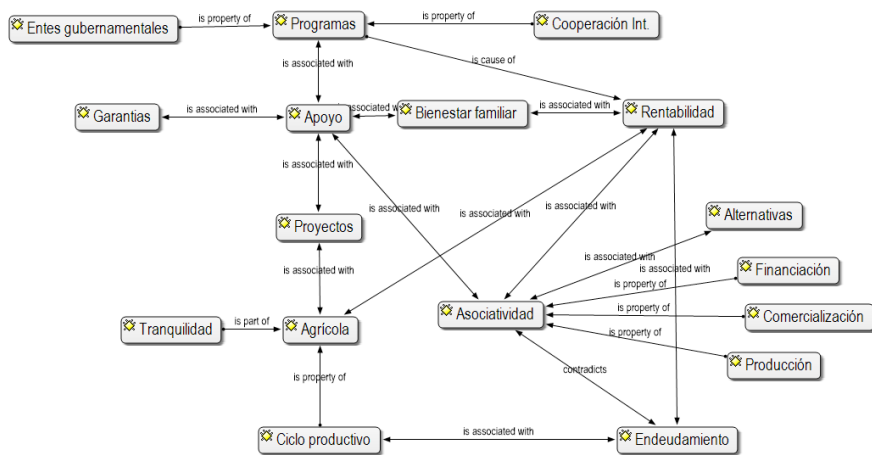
Entes gubernamentales
is property of
Programas
is property of
Cooperación Int.
is associated with
is cause of
Garantias
is associated with
Apoyo
is associated with
Bienestar familiar
is associated with
Rentabilidad
is associated with
is associated with
is associated with
is associated with
Proyectos
Alternativas
is associated with
is associated with
is associated with
Financiación
is property of
Tranquilidad
is part of
Agrícola
Asociatividad
is property of
Comercialización
is property of
Producción
is property of
contradicts
Ciclo productivo
is associated with
Endeudamiento